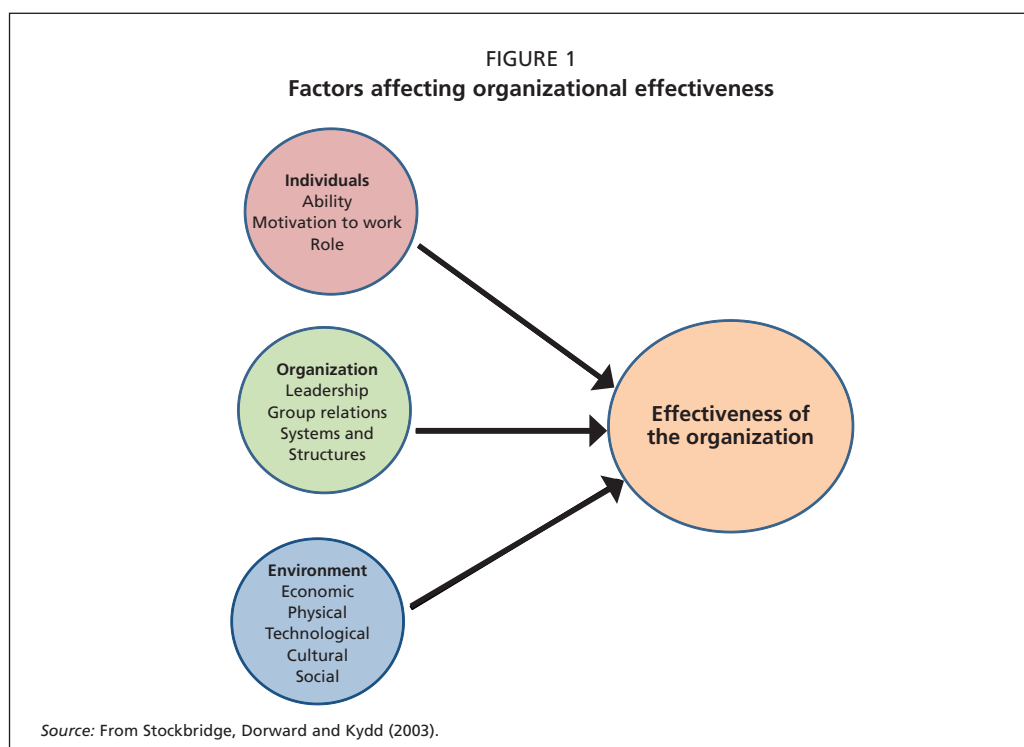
FIGURE 1
Factors affecting organizational effectiveness

Individuals
Ability
Motivation to work
Role

Organization
Leadership
Group relations
Systems and
Structures

Environment
Economic
Physical
Technological
Cultural
Social

Effectiveness of the organization

Source: From Stockbridge, Dorward and Kydd (2003).